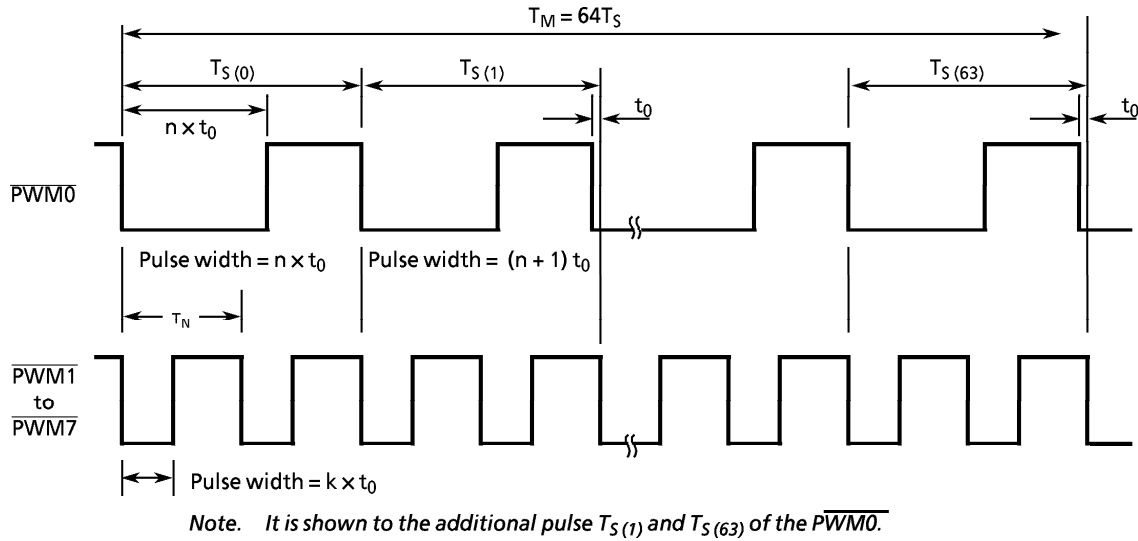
$T_M = 64T_S$

$T_{S(0)}$

$T_{S(1)}$

$T_{S(63)}$

$n \times t_0$

$t_0$

$t_0$

$\overline{PWM0}$

Pulse width = $n \times t_0$

Pulse width = $(n + 1)\ t_0$

$\tau_N$

$\overline{PWM1}$
to
$\overline{PWM7}$

Pulse width = $k \times t_0$

Note. It is shown to the additional pulse $T_{S(1)}$ and $T_{S(63)}$ of the $\overline{PWM0}$.